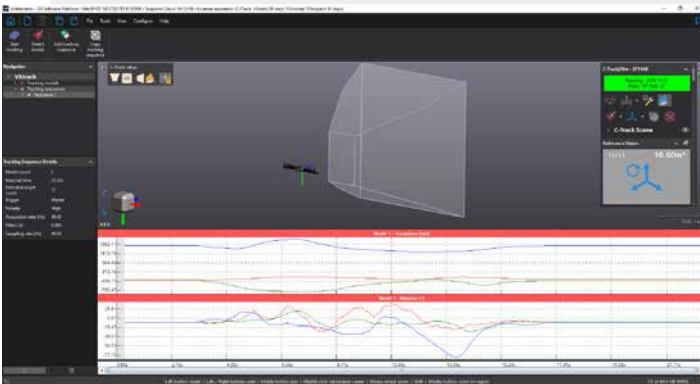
File Tools View Configure Help

Start tracking
Detect models
Add tracking sequence
Copy tracking sequence

Navigation

VXtrack

Tracking Sequence Details

C-Track setup

C-Track Scene

Reference Frame

10.60m³

Model 1 - Translation (mm)

Model 1 - Rotation (°)